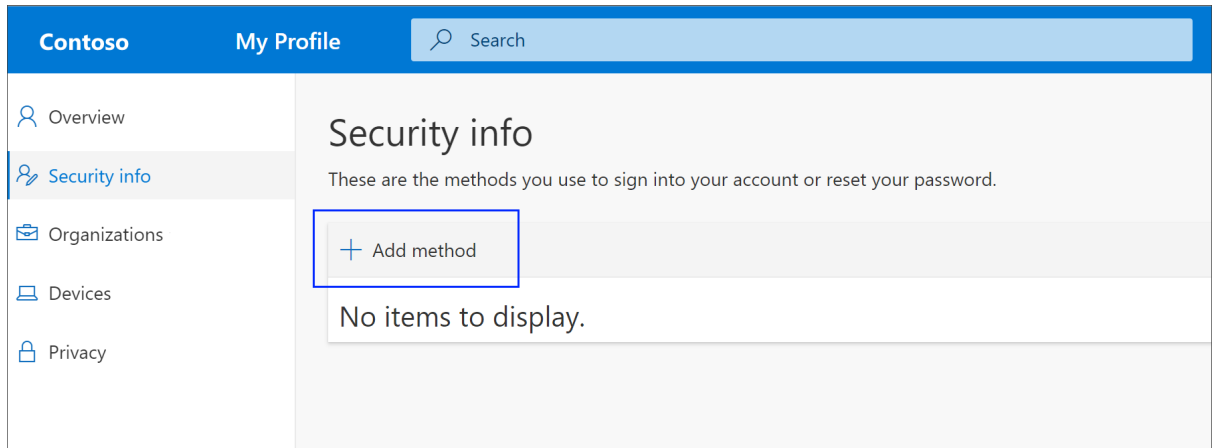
Contoso
My Profile
Search

Overview
Security info
Organizations
Devices
Privacy

Security info

These are the methods you use to sign into your account or reset your password.

+ Add method

No items to display.